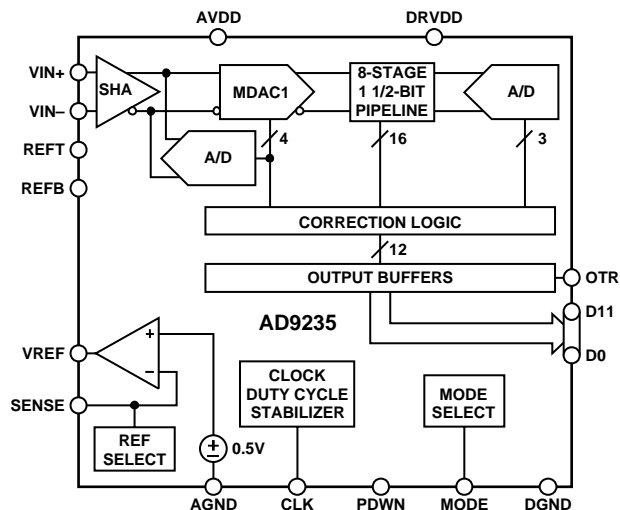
AVDD
DRVDD
VIN+
VIN–
SHA
MDAC1
8-STAGE 1 1/2-BIT PIPELINE
A/D
REFT
REFB
A/D
4
16
3
CORRECTION LOGIC
12
OUTPUT BUFFERS
OTR
D11
AD9235
D0
VREF
+
–
SENSE
REF SELECT
0.5V
CLOCK DUTY CYCLE STABILIZER
MODE SELECT
AGND
CLK
PDWN
MODE
DGND